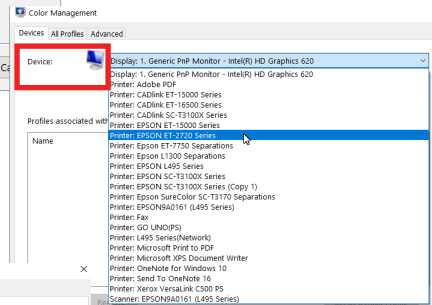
Color Management

Devices | All Profiles | Advanced

Device:

Display: 1. Generic PnP Monitor - Intel(R) HD Graphics 620

Profiles associated with

Name

Display: 1. Generic PnP Monitor - Intel(R) HD Graphics 620
Printer: Adobe PDF
Printer: CADlink ET-15000 Series
Printer: CADlink ET-16500 Series
Printer: CADlink SC-T3100X Series
Printer: EPSON ET-15000 Series
Printer: EPSON ET-2720 Series
Printer: Epson ET-7750 Separations
Printer: Epson L1300 Separations
Printer: EPSON L495 Series
Printer: EPSON SC-T3100X Series
Printer: EPSON SC-T3100X Series (Copy 1)
Printer: Epson SureColor SC-T3170 Separations
Printer: EPSON9A0161 (L495 Series)
Printer: Fax
Printer: GO UNO(PS)
Printer: L495 Series(Network)
Printer: Microsoft Print to PDF
Printer: Microsoft XPS Document Writer
Printer: OneNote for Windows 10
Printer: Send To OneNote 16
Printer: Xerox VersaLink C500 PS
Scanner: EPSON9A0161 (L495 Series)